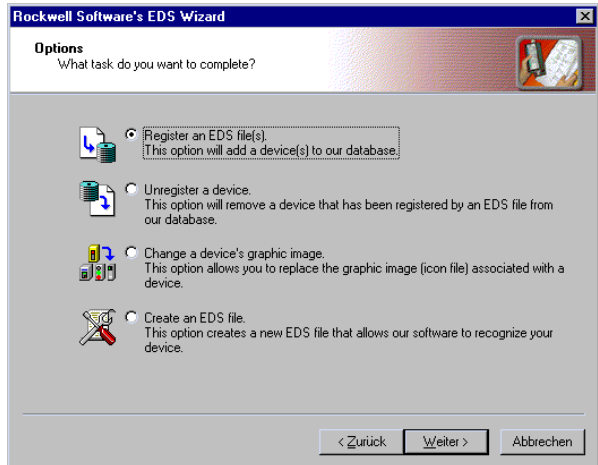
Rockwell Software's EDS Wizard

Options
What task do you want to complete?

Register an EDS file(s).
This option will add a device(s) to our database.

Unregister a device.
This option will remove a device that has been registered by an EDS file from our database.

Change a device's graphic image.
This option allows you to replace the graphic image (icon file) associated with a device.

Create an EDS file.
This option creates a new EDS file that allows our software to recognize your device.

< Zurück
Weiter >
Abbrechen